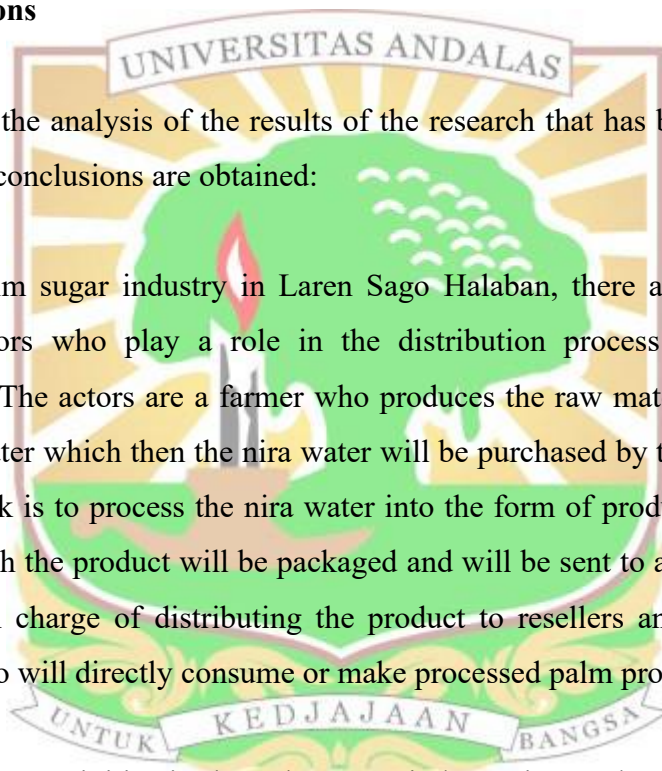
ons

UNIVERSITAS ANDALAS

the analysis of the results of the research that has b conclusions are obtained:

m sugar industry in Laren Sago Halaban, there a ors who play a role in the distribution process The actors are a farmer who produces the raw mat ter which then the nira water will be purchased by t k is to process the nira water into the form of prod h the product will be packaged and will be sent to a charge of distributing the product to resellers an o will directly consume or make processed palm pro

UNTUK KEDJAJAAN BANGSA